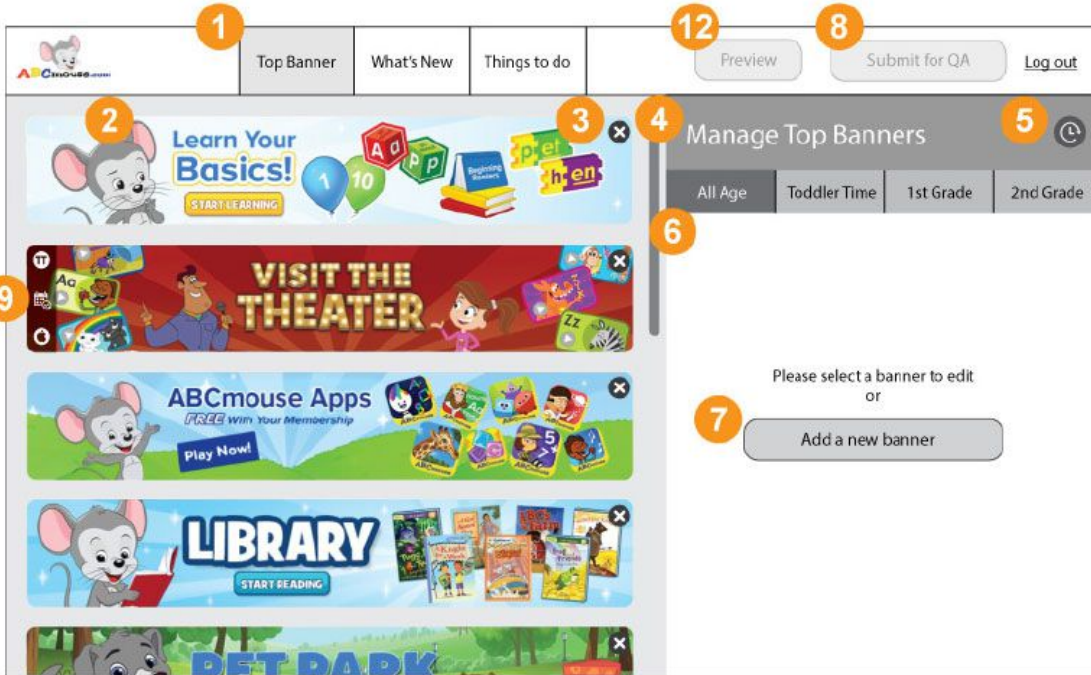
ABCmouse.com

1

Top Banner | What's New | Things to do

12 Preview

8 Submit for QA

Log out

2

Learn Your Basics!

START LEARNING

3

4 Manage Top Banners

5

All Age | Toddler Time | 1st Grade | 2nd Grade

6

9

VISIT THE THEATER

ABCmouse Apps

FREE with Your Membership

Play Now!

Please select a banner to edit
or

7 Add a new banner

LIBRARY

START READING

PET PARK